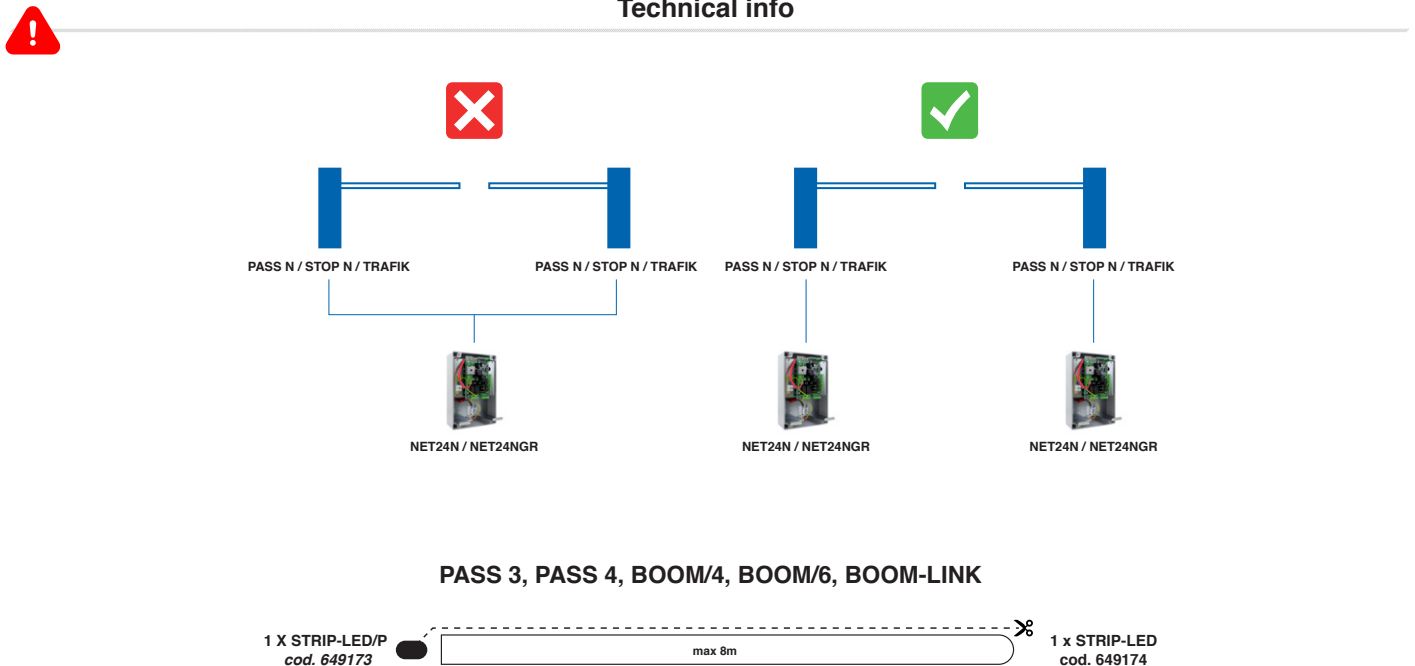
Technical info

PASS N / STOP N / TRAFIK

PASS N / STOP N / TRAFIK

NET24N / NET24NGR

PASS N / STOP N / TRAFIK

PASS N / STOP N / TRAFIK

NET24N / NET24NGR

NET24N / NET24NGR

PASS 3, PASS 4, BOOM/4, BOOM/6, BOOM-LINK

1 X STRIP-LED/P
cod. 649173

max 8m

1 x STRIP-LED
cod. 649174